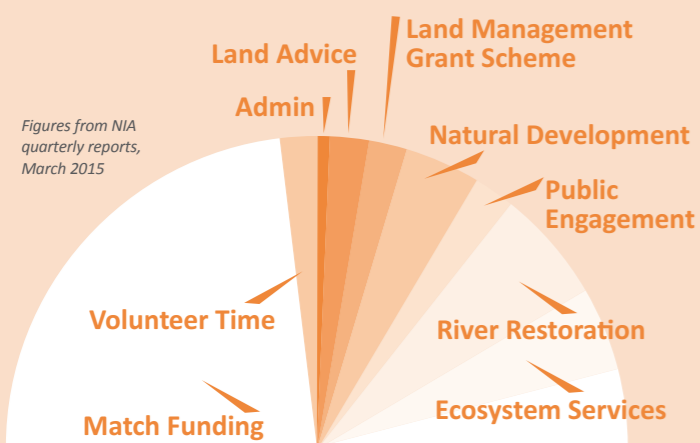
Figures from NIA quarterly reports, March 2015

Land Advice

Land Management Grant Scheme

Admin

Natural Development

Public Engagement

Volunteer Time

River Restoration

Match Funding

Ecosystem Services